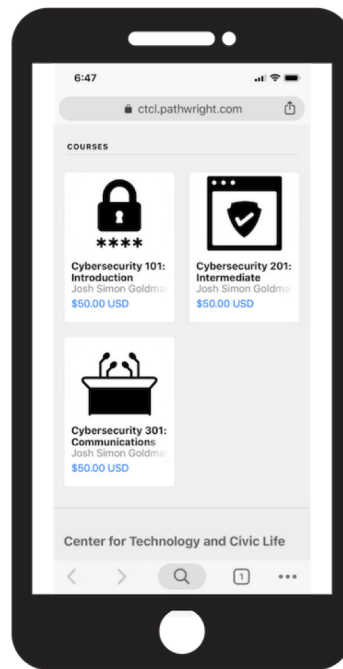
6:47

ctcl.pathwright.com

COURSES

****

Cybersecurity 101: Introduction
Josh Simon Goldma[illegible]
$50.00 USD

Cybersecurity 201: Intermediate
Josh Simon Goldma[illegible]
$50.00 USD

Cybersecurity 301: Communications
Josh Simon Goldma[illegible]
$50.00 USD

Center for Technology and Civic Life

1